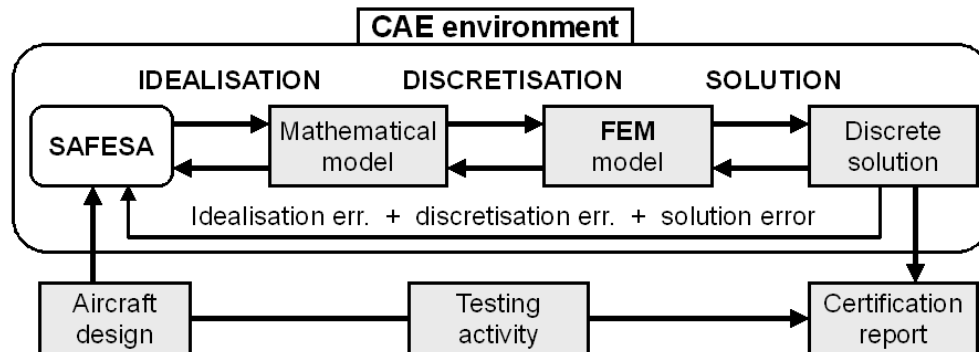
CAE environment

IDEALISATION DISCRETISATION SOLUTION

SAFESA

Mathematical model

FEM model

Discrete solution

Idealisation err. + discretisation err. + solution error

Aircraft design

Testing activity

Certification report